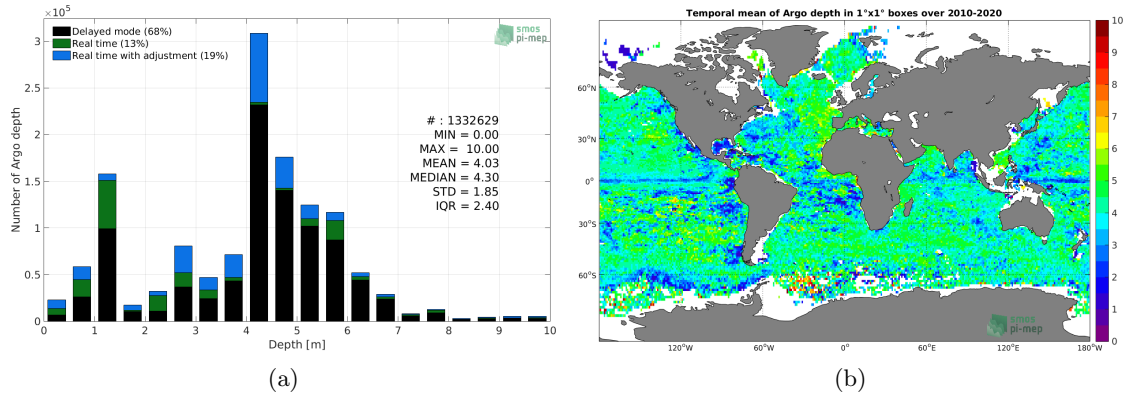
$\times10^5$

smos pi-mep

Delayed mode (68%)
Real time (13%)
Real time with adjustment (19%)

# : 1332629
MIN = 0.00
MAX = 10.00
MEAN = 4.03
MEDIAN = 4.30
STD = 1.85
IQR = 2.40

Number of Argo depth

3
2.5
2
1.5
1
0.5
0

0 1 2 3 4 5 6 7 8 9 10

Depth [m]

(a)

Temporal mean of Argo depth in 1°x1° boxes over 2010-2020

60°N
30°N
0°
30°S
60°S

120°W 60°W 0° 60°E 120°E 180°W

10
9
8
7
6
5
4
3
2
1
0

smos pi-mep

(b)